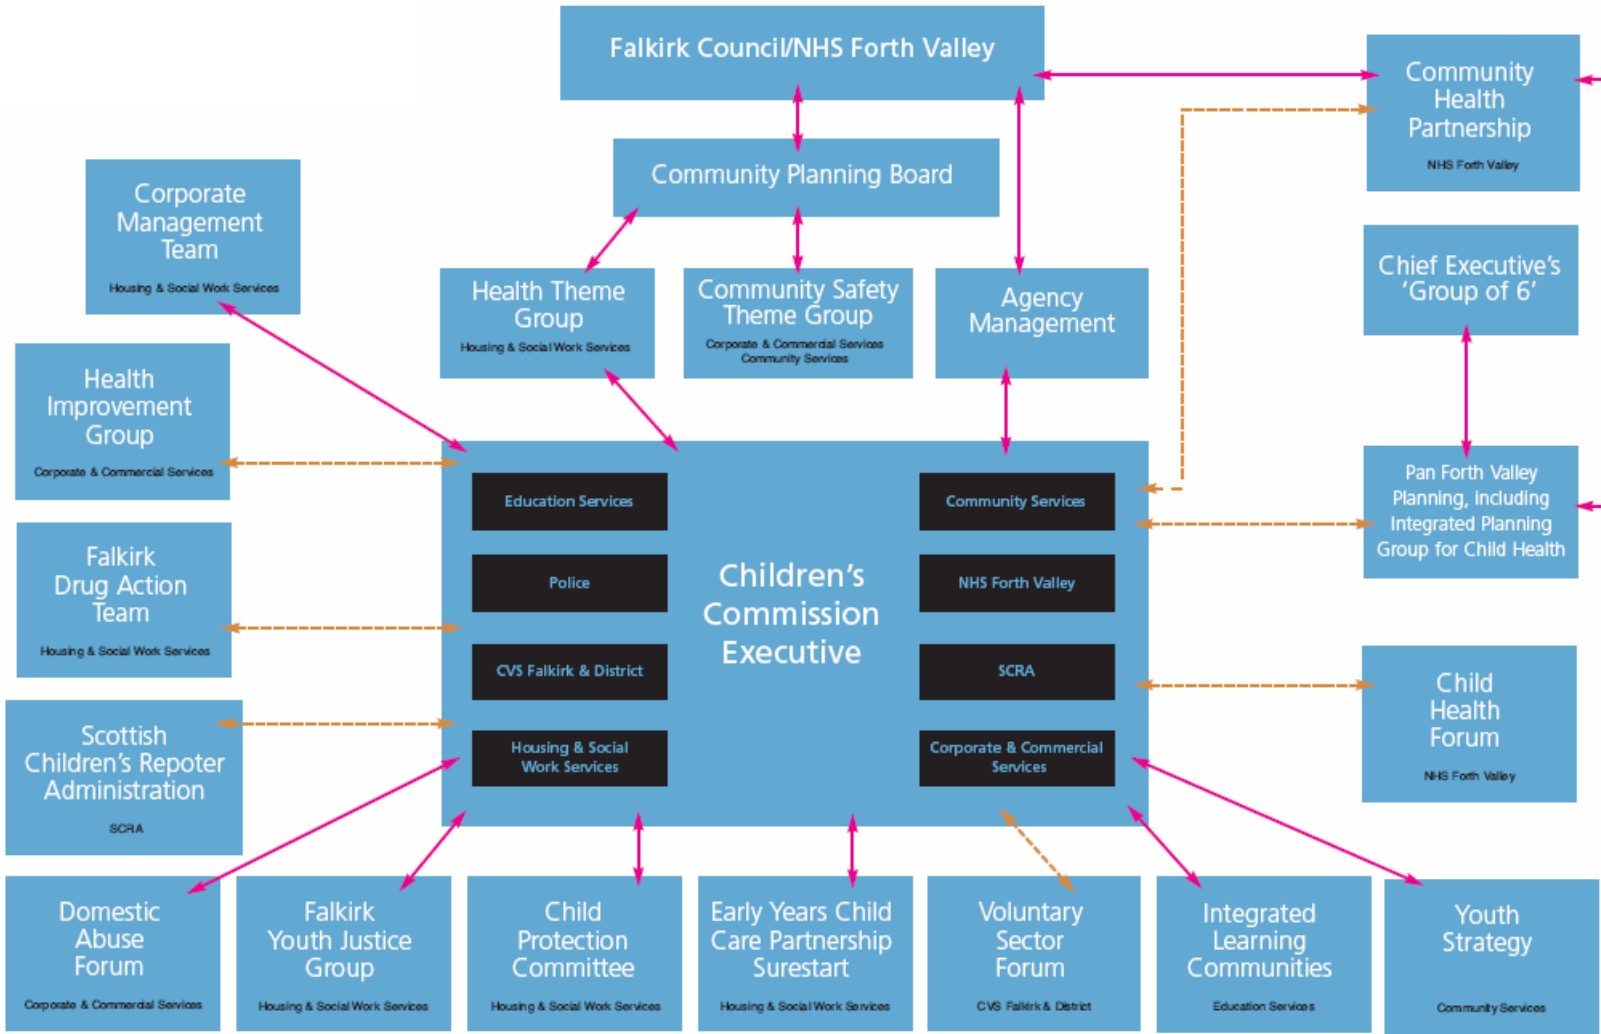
Falkirk Council/NHS Forth Valley

Community Health Partnership
NHS Forth Valley

Community Planning Board

Corporate Management Team
Housing & Social Work Services

Health Theme Group
Housing & Social Work Services

Community Safety Theme Group
Corporate & Commercial Services
Community Services

Agency Management

Chief Executive's 'Group of 6'

Health Improvement Group
Corporate & Commercial Services

Education Services

Community Services

Pan Forth Valley Planning, including Integrated Planning Group for Child Health

Police

Children's Commission Executive

NHS Forth Valley

Falkirk Drug Action Team
Housing & Social Work Services

CVS Falkirk & District

SCRA

Child Health Forum
NHS Forth Valley

Scottish Children's Repoter Administration
SCRA

Housing & Social Work Services

Corporate & Commercial Services

Domestic Abuse Forum
Corporate & Commercial Services

Falkirk Youth Justice Group
Housing & Social Work Services

Child Protection Committee
Housing & Social Work Services

Early Years Child Care Partnership Surestart
Housing & Social Work Services

Voluntary Sector Forum
CVS Falkirk & District

Integrated Learning Communities
Education Services

Youth Strategy
Community Services